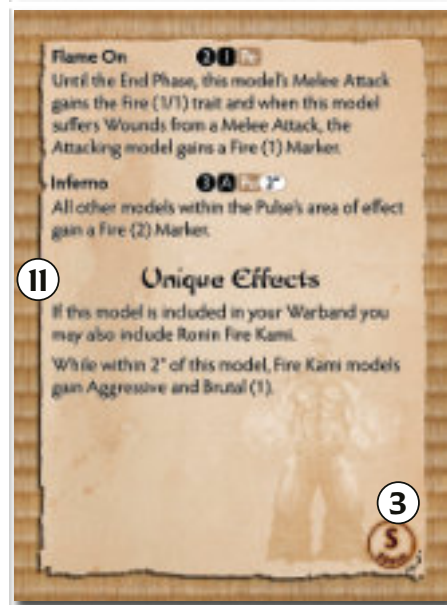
Flame On 2 1
Until the End Phase, this model's Melee Attack gains the Fire (1/1) trait and when this model suffers Wounds from a Melee Attack, the Attacking model gains a Fire (1) Marker.

Inferno 3 A 2"
All other models within the Pulse's area of effect gain a Fire (2) Marker.

11

Unique Effects

If this model is included in your Warband you may also include Ronin Fire Kami.

While within 2" of this model, Fire Kami models gain Aggressive and Brutal (1).

3

S